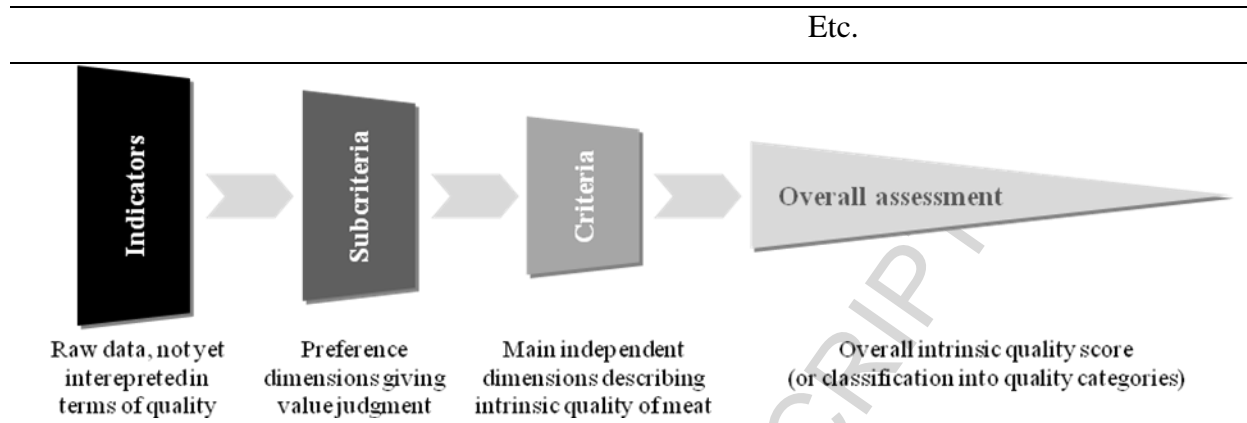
Etc.

Indicators

Subcriteria

Criteria

Overall assessment

Raw data, not yet interepreted in terms of quality

Preference dimensions giving value judgment

Main independent dimensions describing intrinsic quality of meat

Overall intrinsic quality score (or classification into quality categories)